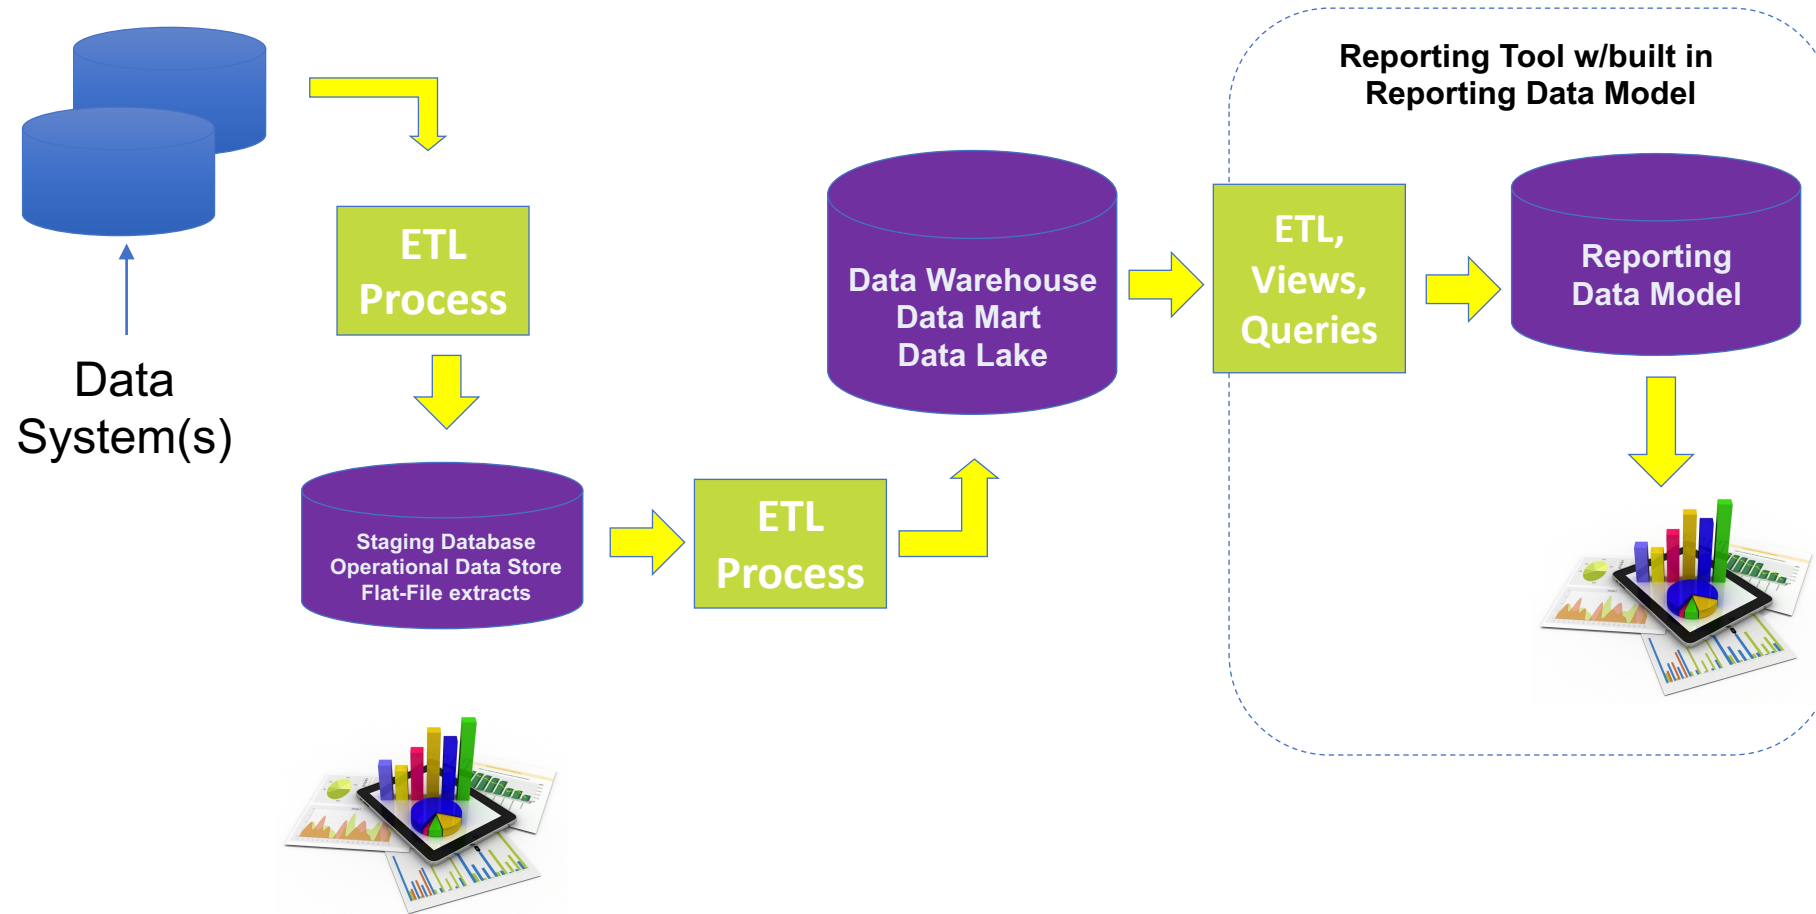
Data System(s)

ETL Process

Staging Database
Operational Data Store
Flat-File extracts

ETL Process

Data Warehouse
Data Mart
Data Lake

Reporting Tool w/built in
Reporting Data Model

ETL, Views, Queries

Reporting
Data Model